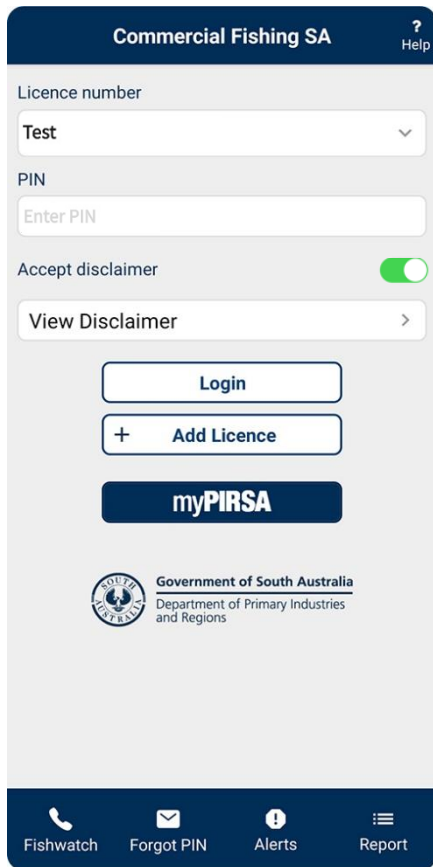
Commercial Fishing SA

?
Help

Licence number

Test

PIN

Enter PIN

Accept disclaimer

View Disclaimer

Login

+ Add Licence

myPIRSA

SOUTH AUSTRALIA

Government of South Australia
Department of Primary Industries and Regions

Fishwatch

Forgot PIN

Alerts

Report